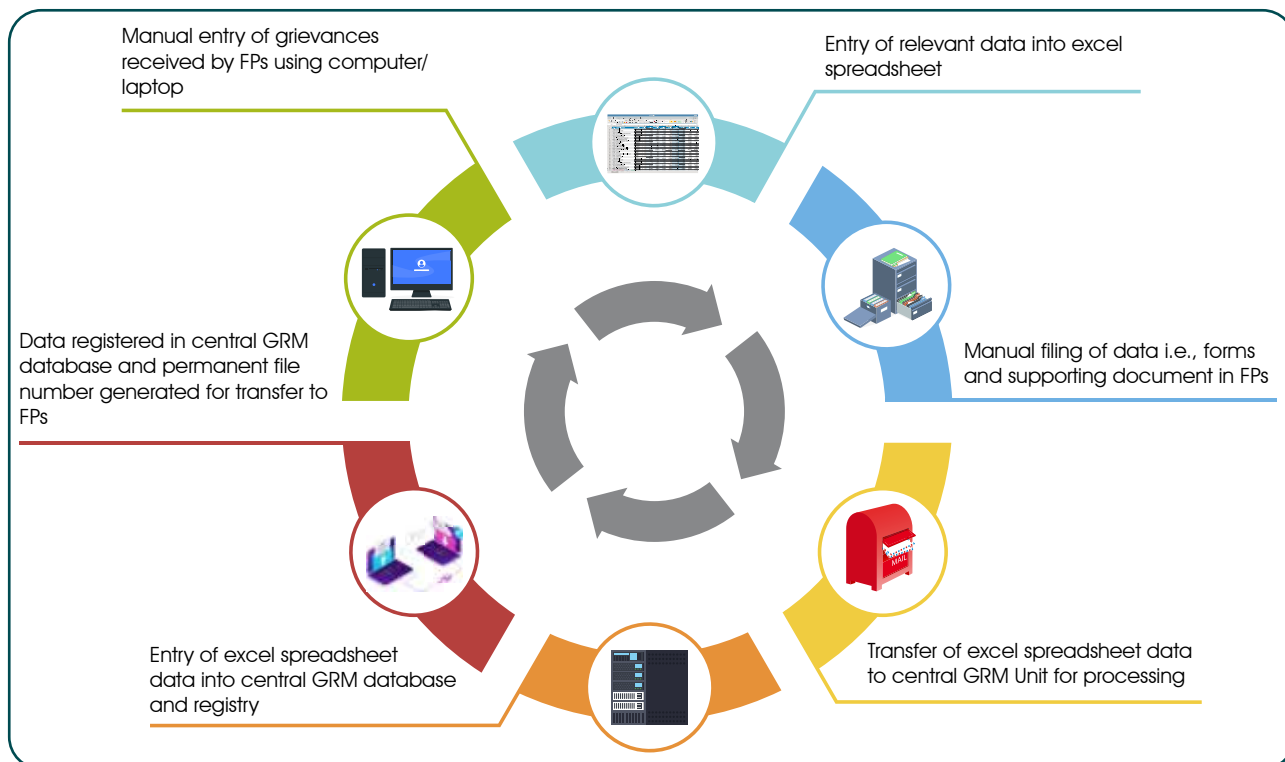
Manual entry of grievances received by FPs using computer/ laptop

Entry of relevant data into excel spreadsheet

Manual filing of data i.e., forms and supporting document in FPs

Transfer of excel spreadsheet data to central GRM Unit for processing

Entry of excel spreadsheet data into central GRM database and registry

Data registered in central GRM database and permanent file number generated for transfer to FPs

MAIL